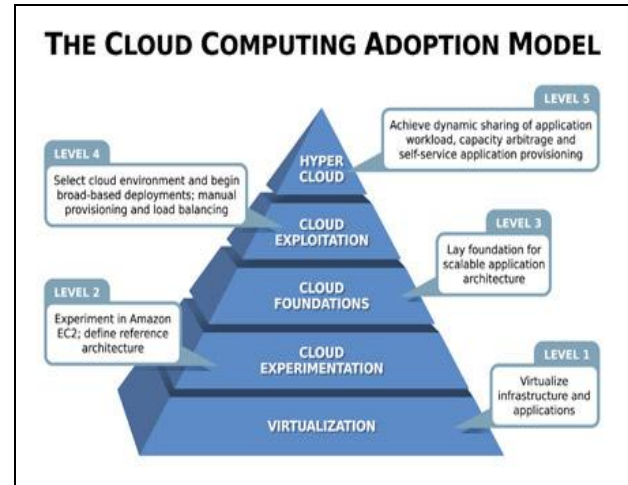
THE CLOUD COMPUTING ADOPTION MODEL

LEVEL 5
Achieve dynamic sharing of application workload, capacity arbitrage and self-service application provisioning

HYPER CLOUD

LEVEL 4
Select cloud environment and begin broad-based deployments; manual provisioning and load balancing

CLOUD EXPLOITATION

LEVEL 3
Lay foundation for scalable application architecture

CLOUD FOUNDATIONS

LEVEL 2
Experiment in Amazon EC2; define reference architecture

CLOUD EXPERIMENTATION

LEVEL 1
Virtualize infrastructure and applications

VIRTUALIZATION